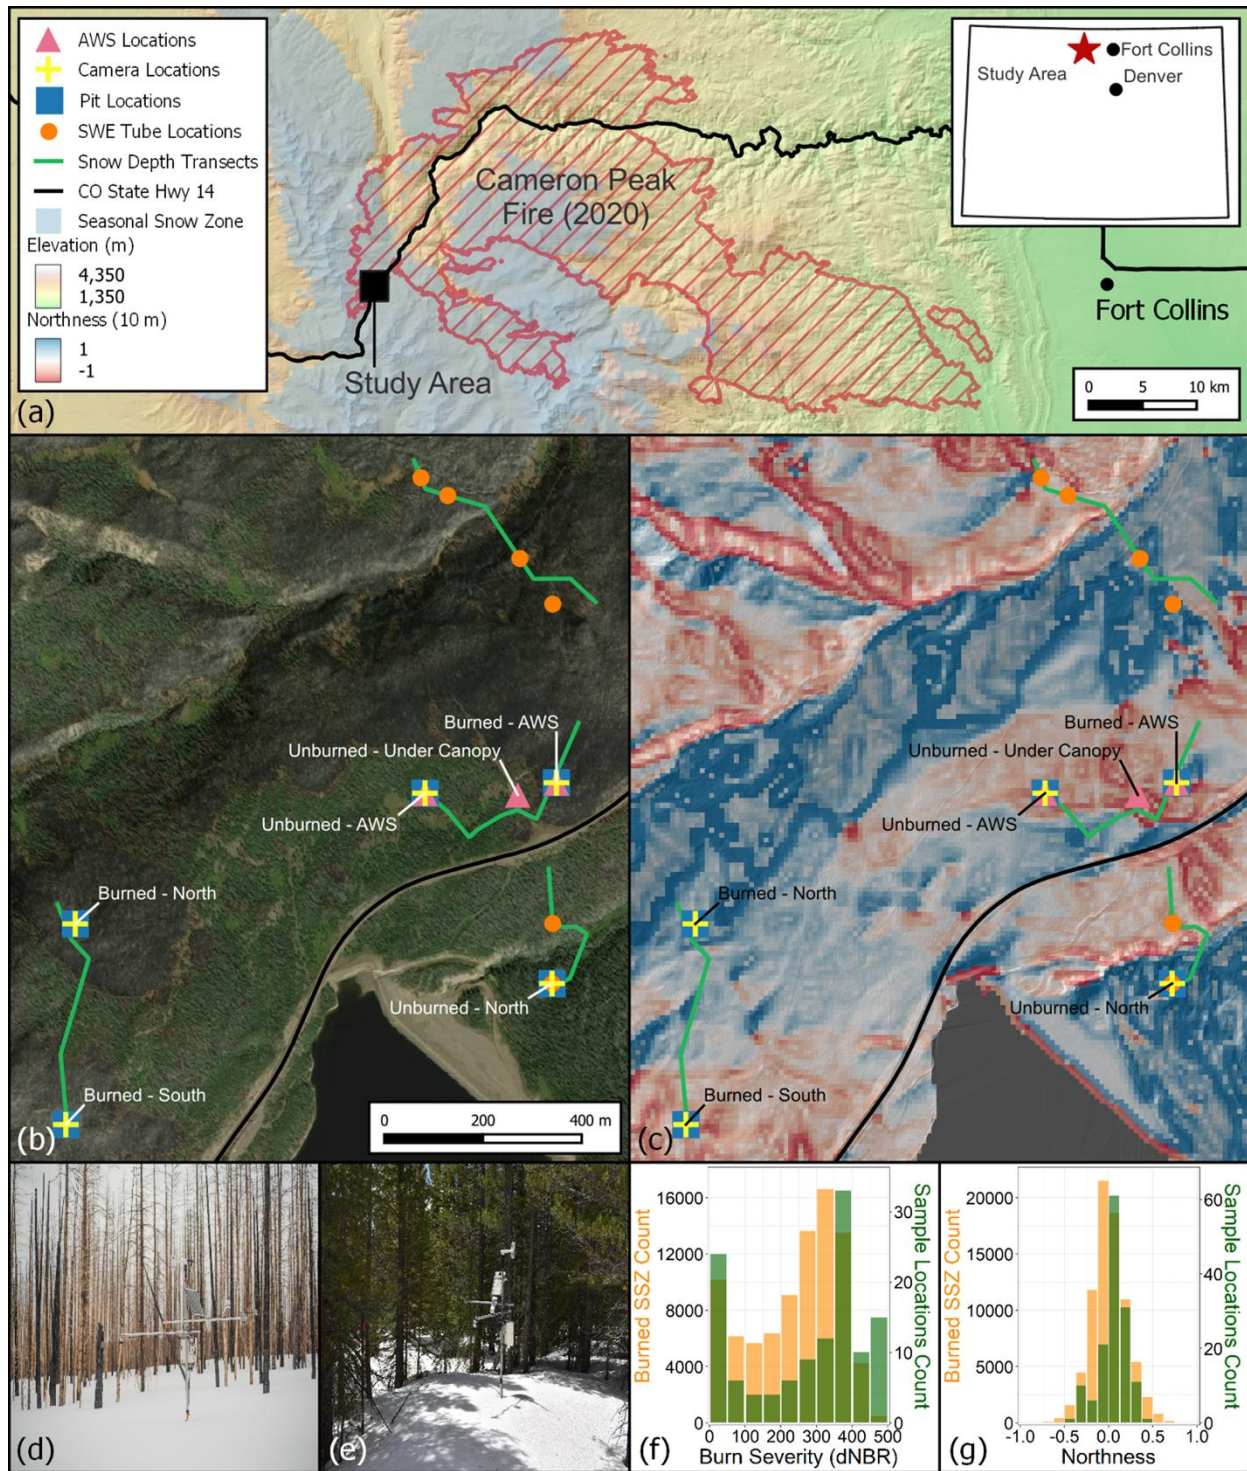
AWS Locations
Camera Locations
Pit Locations
SWE Tube Locations
Snow Depth Transects
CO State Hwy 14
Seasonal Snow Zone
Elevation (m)
4,350
1,350
Northness (10 m)
1
-1

Cameron Peak Fire (2020)

Study Area

Fort Collins
Study Area
Denver

Fort Collins

0 5 10 km

(a)

Burned - AWS
Unburned - Under Canopy
Unburned - AWS
Burned - North
Unburned - North
Burned - South
0 200 400 m
(b)

Burned - AWS
Unburned - Under Canopy
Unburned - AWS
Burned - North
Unburned - North
Burned - South
(c)

(d)

(e)

Burned SSZ Count
16000
12000
8000
4000
0
0 100 200 300 400 500
Burn Severity (dNBR)
Sample Locations Count
30
20
10
0
(f)

Burned SSZ Count
20000
15000
10000
5000
0
-1.0 -0.5 0.0 0.5 1.0
Northness
Sample Locations Count
60
40
20
0
(g)